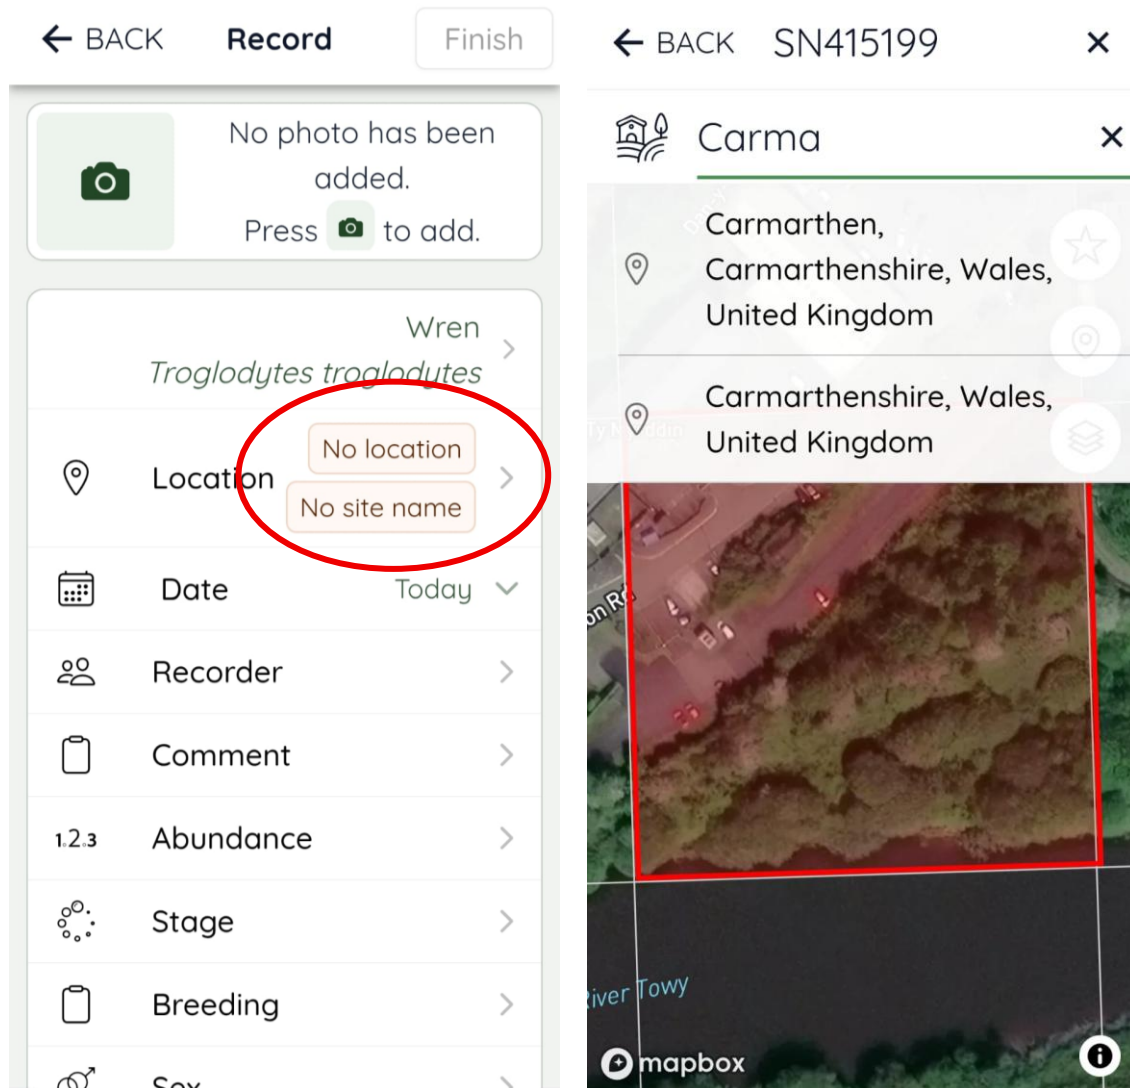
BACK Record Finish

No photo has been added.
Press to add.

Wren
Troglodytes troglodytes

Location No location No site name

Date Today

Recorder

Comment

1.2.3 Abundance

Stage

Breeding

Sex

BACK SN415199

Carma

Carmarthen, Carmarthenshire, Wales, United Kingdom

Carmarthenshire, Wales, United Kingdom

on Rd

River Towy

mapbox